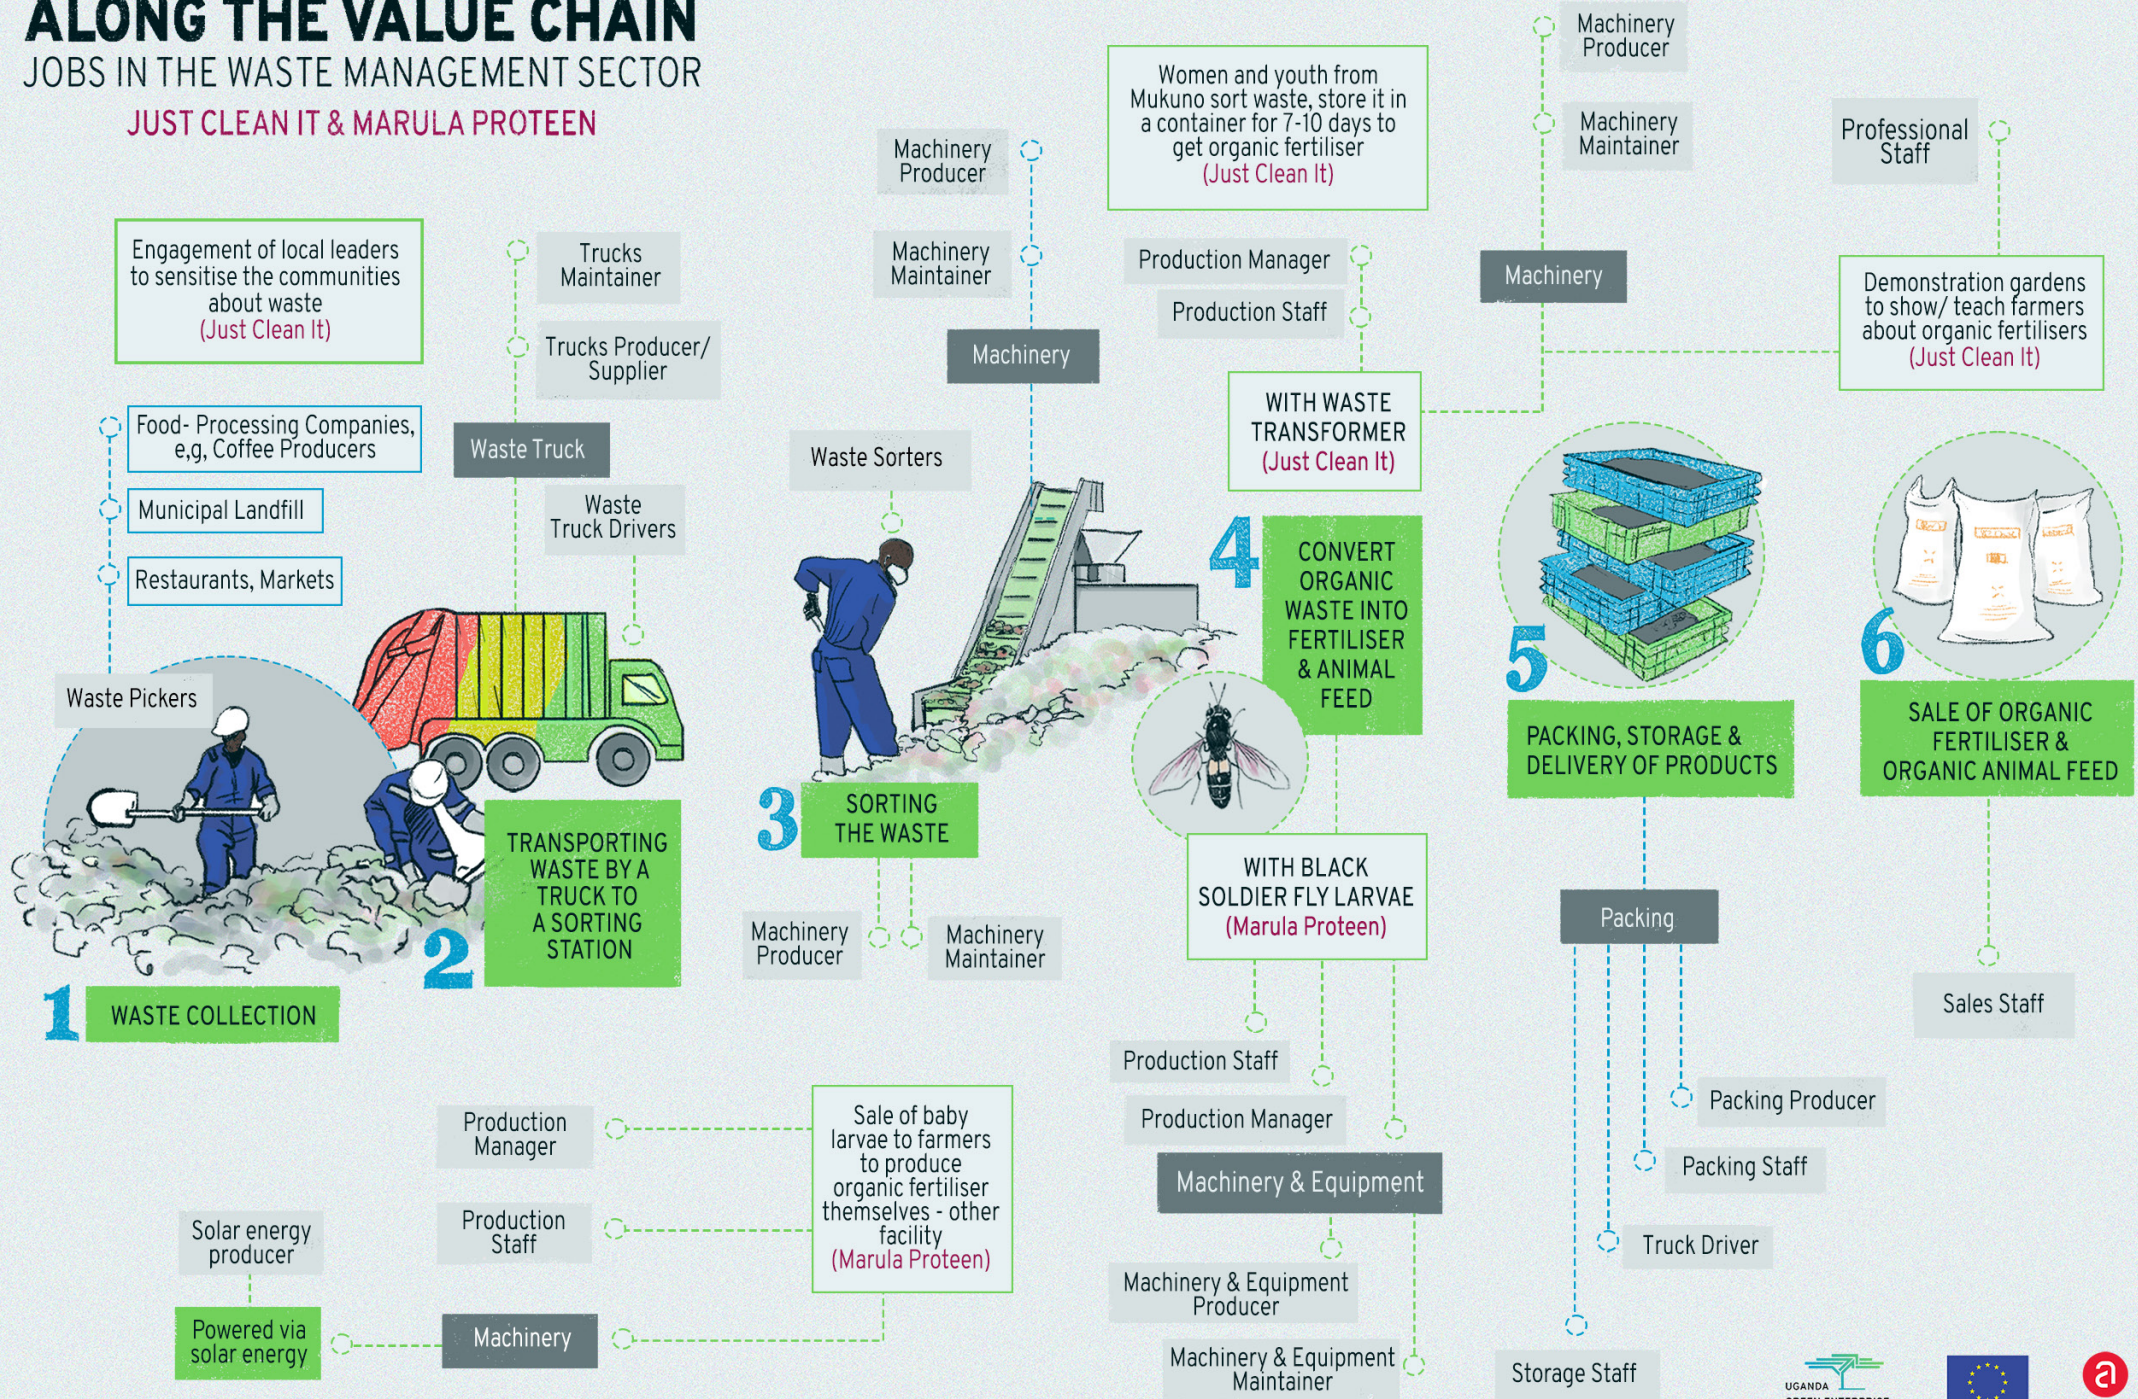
ALONG THE VALUE CHAIN
JOBS IN THE WASTE MANAGEMENT SECTOR
JUST CLEAN IT & MARULA PROTEEN

Engagement of local leaders to sensitise the communities about waste (Just Clean It)

Food- Processing Companies, e,g, Coffee Producers

Municipal Landfill

Restaurants, Markets

Waste Pickers

1 WASTE COLLECTION

Trucks Maintainer

Trucks Producer/ Supplier

Waste Truck

Waste Truck Drivers

2 TRANSPORTING WASTE BY A TRUCK TO A SORTING STATION

Machinery Producer

Machinery Maintainer

Machinery

Waste Sorters

3 SORTING THE WASTE

Machinery Producer

Machinery Maintainer

Women and youth from Mukuno sort waste, store it in a container for 7-10 days to get organic fertiliser (Just Clean It)

Production Manager

Production Staff

WITH WASTE TRANSFORMER (Just Clean It)

4 CONVERT ORGANIC WASTE INTO FERTILISER & ANIMAL FEED

WITH BLACK SOLDIER FLY LARVAE (Marula Proteen)

Production Staff

Production Manager

Machinery & Equipment

Machinery & Equipment Producer

Machinery & Equipment Maintainer

Production Manager

Production Staff

Sale of baby larvae to farmers to produce organic fertiliser themselves - other facility (Marula Proteen)

Solar energy producer

Powered via solar energy

Machinery

Machinery Producer

Machinery Maintainer

Machinery

Professional Staff

Demonstration gardens to show/ teach farmers about organic fertilisers (Just Clean It)

5 PACKING, STORAGE & DELIVERY OF PRODUCTS

Packing

Packing Producer

Packing Staff

Truck Driver

Storage Staff

6 SALE OF ORGANIC FERTILISER & ORGANIC ANIMAL FEED

Sales Staff

UGANDA